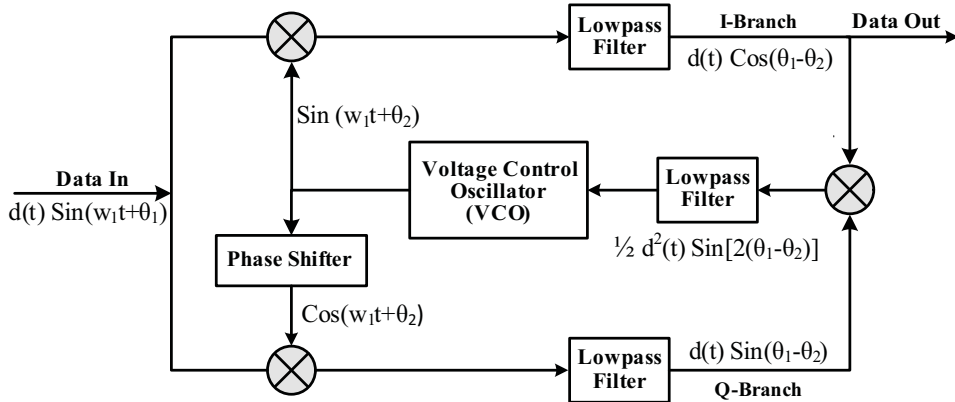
Lowpass Filter

I-Branch

Data Out

$d(t)\ Cos(\theta_1-\theta_2)$

$Sin\ (w_1t+\theta_2)$

Data In

$d(t)\ Sin(w_1t+\theta_1)$

Voltage Control Oscillator (VCO)

Lowpass Filter

$\frac{1}{2}\ d^2(t)\ Sin[2(\theta_1-\theta_2)]$

Phase Shifter

$Cos(w_1t+\theta_2)$

Lowpass Filter

$d(t)\ Sin(\theta_1-\theta_2)$

Q-Branch